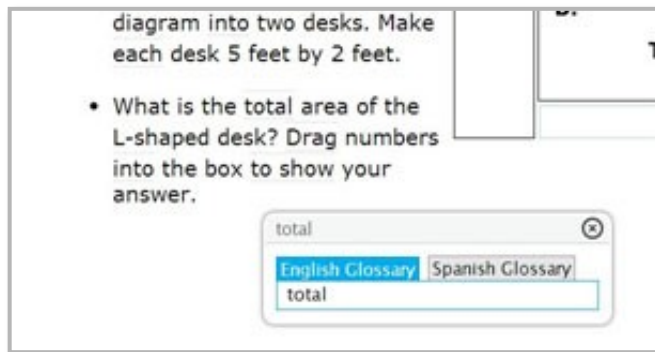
diagram into two desks. Make each desk 5 feet by 2 feet.

• What is the total area of the L-shaped desk? Drag numbers into the box to show your answer.

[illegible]

T

total

English Glossary | Spanish Glossary

total